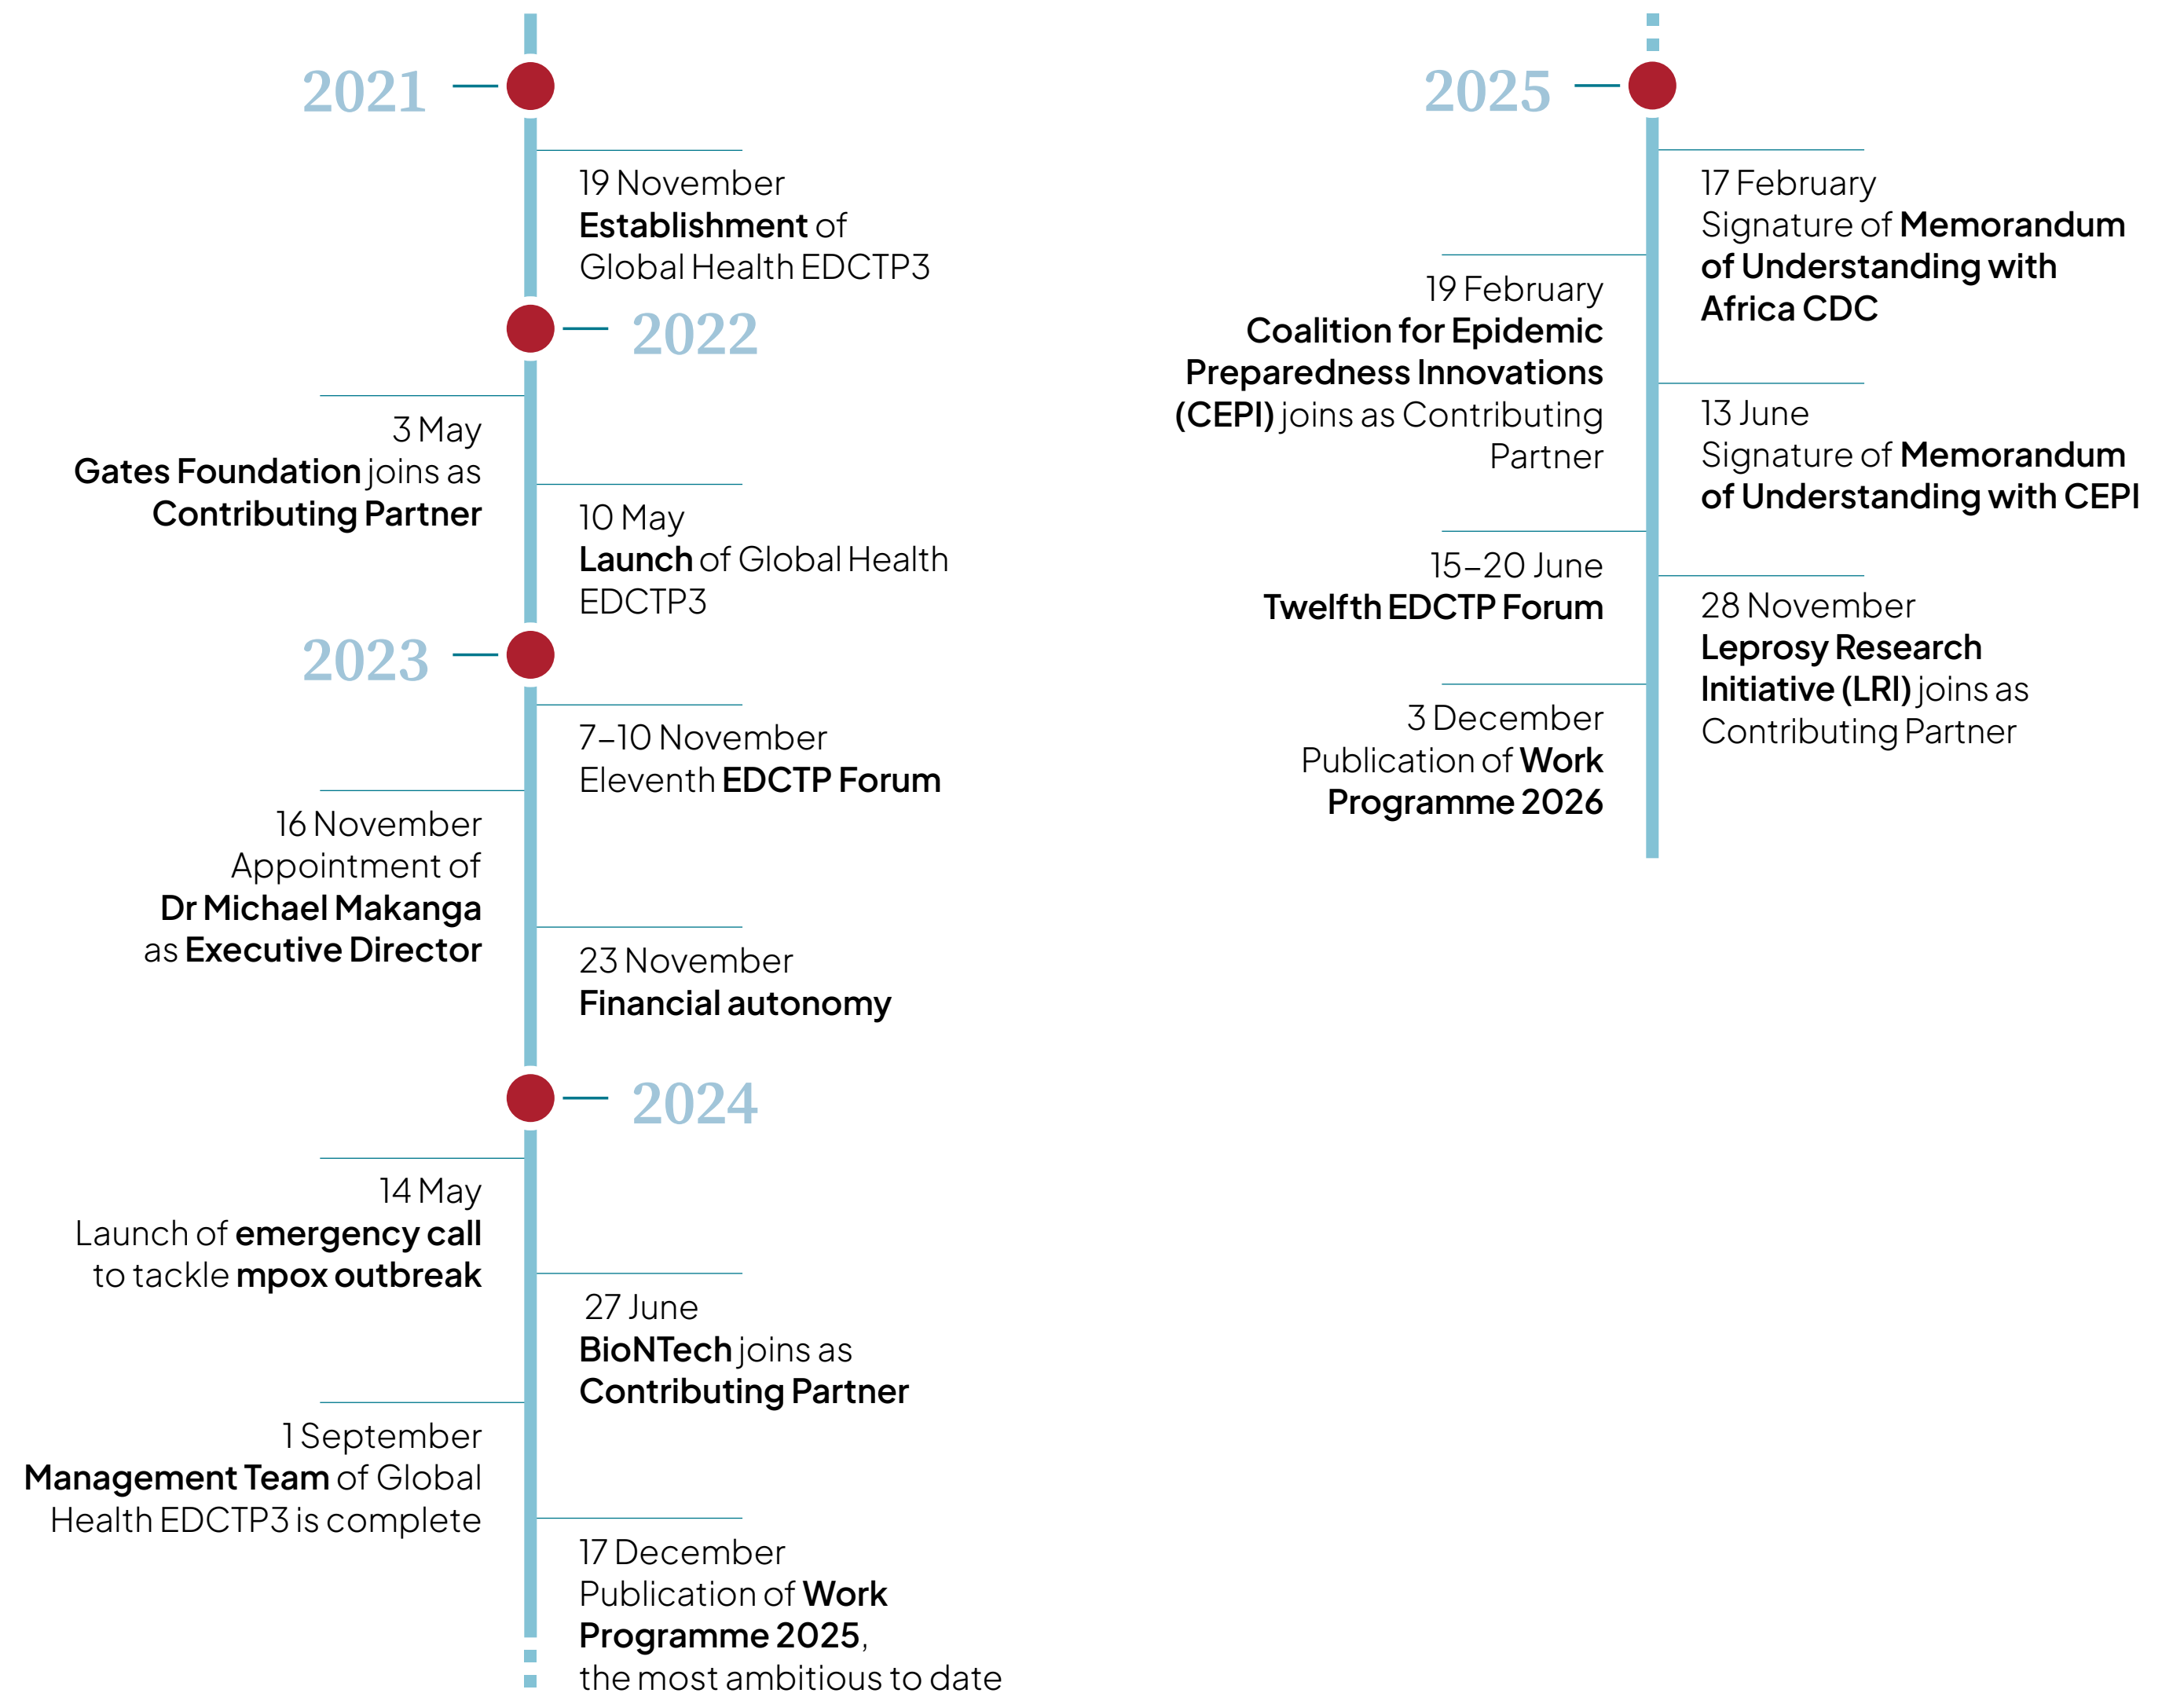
2021

19 November
Establishment of Global Health EDCTP3

2022

3 May
Gates Foundation joins as Contributing Partner

10 May
Launch of Global Health EDCTP3

2023

7–10 November
Eleventh EDCTP Forum

16 November
Appointment of Dr Michael Makanga as Executive Director

23 November
Financial autonomy

2024

14 May
Launch of emergency call to tackle mpox outbreak

27 June
BioNTech joins as Contributing Partner

1 September
Management Team of Global Health EDCTP3 is complete

17 December
Publication of Work Programme 2025, the most ambitious to date

2025

17 February
Signature of Memorandum of Understanding with Africa CDC

19 February
Coalition for Epidemic Preparedness Innovations (CEPI) joins as Contributing Partner

13 June
Signature of Memorandum of Understanding with CEPI

15–20 June
Twelfth EDCTP Forum

28 November
Leprosy Research Initiative (LRI) joins as Contributing Partner

3 December
Publication of Work Programme 2026